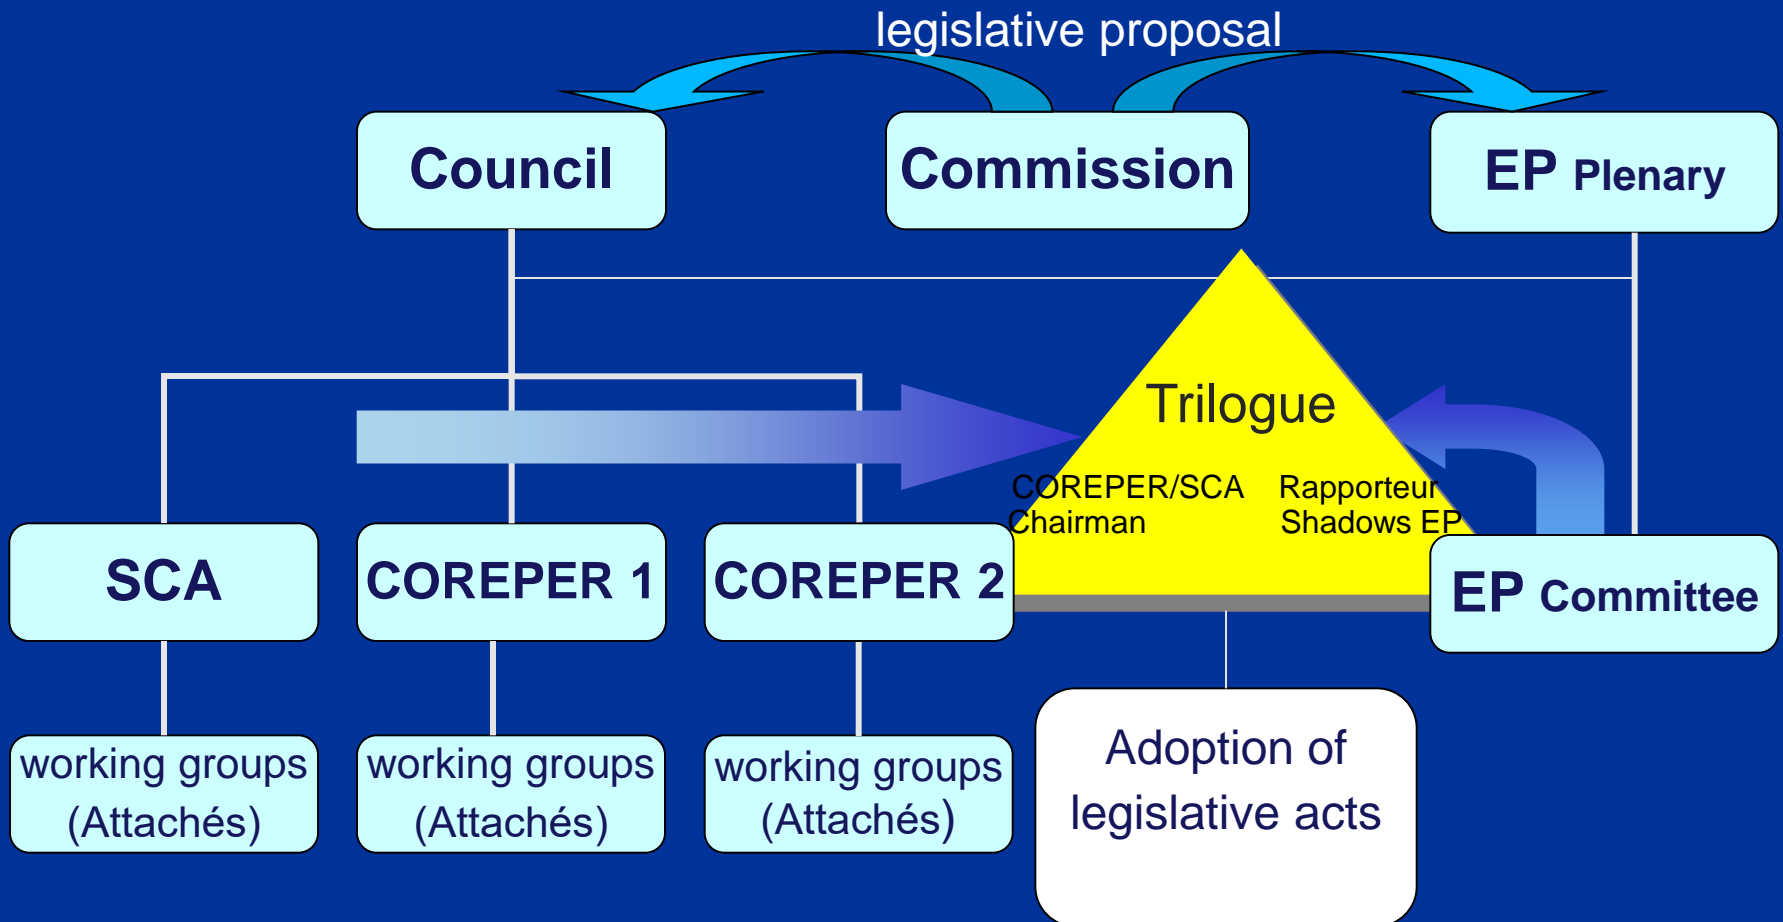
legislative proposal

Council

Commission

EP Plenary

Trilogue

COREPER/SCA Chairman

Rapporteur Shadows EP

SCA

COREPER 1

COREPER 2

EP Committee

working groups (Attachés)

working groups (Attachés)

working groups (Attachés)

Adoption of legislative acts